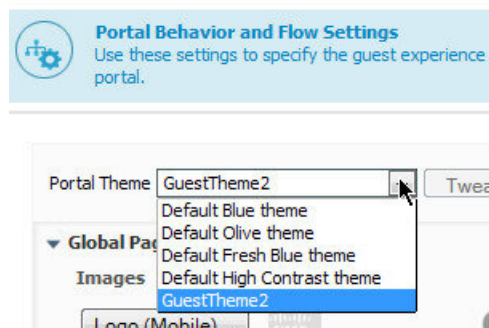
Portal Behavior and Flow Settings
Use these settings to specify the guest experience portal.

Portal Theme GuestTheme2

Twea

Default Blue theme
Default Olive theme
Default Fresh Blue theme
Default High Contrast theme
GuestTheme2

Global Pa

Images

Logo (Mobile)